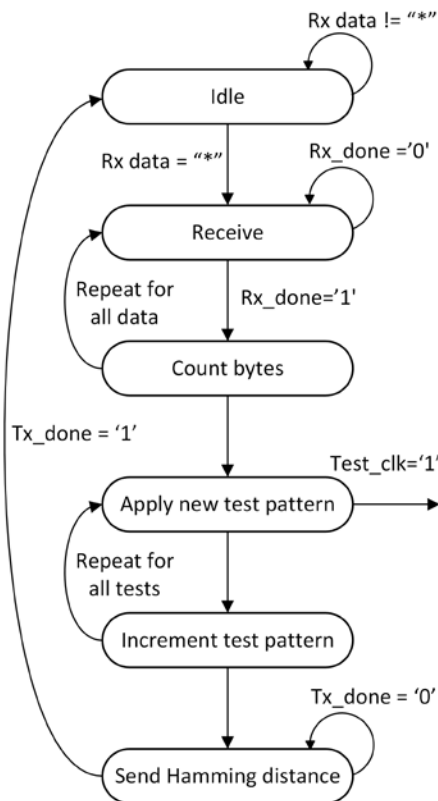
Rx data != “*”

Idle

Rx data = “*”

Rx_done ='0'

Receive

Repeat for all data

Rx_done='1'

Count bytes

Tx_done = '1'

Test_clk='1'

Apply new test pattern

Repeat for all tests

Increment test pattern

Tx_done = '0'

Send Hamming distance